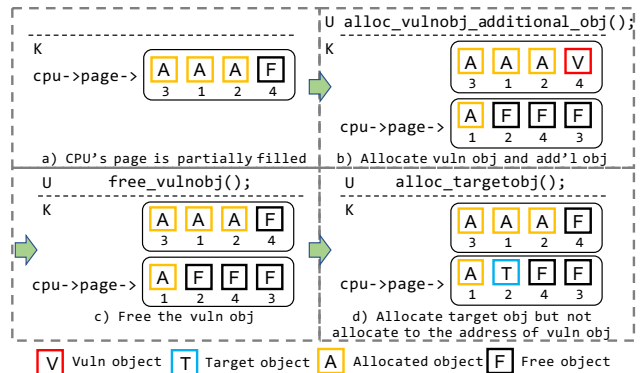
K

cpu->page->

A A A F
3 1 2 4

a) CPU's page is partially filled

U alloc_vulnobj_additional_obj();

K

A A A V
3 1 2 4

cpu->page->

A F F F
1 2 4 3

b) Allocate vuln obj and add'l obj

U free_vulnobj();

K

A A A F
3 1 2 4

cpu->page->

A F F F
1 2 4 3

c) Free the vuln obj

U alloc_targetobj();

K

A A A F
3 1 2 4

cpu->page->

A T F F
1 2 4 3

d) Allocate target obj but not allocate to the address of vuln obj

V Vuln object T Target object A Allocated object F Free object